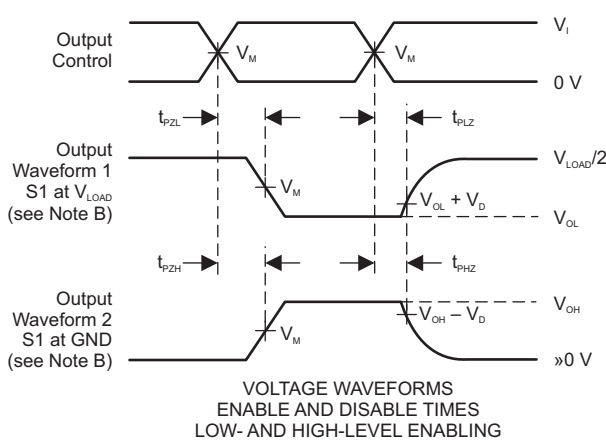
Output Control

$V_I$

$V_M$

$V_M$

0 V

$t_{PZL}$

$t_{PLZ}$

Output Waveform 1 S1 at $V_{LOAD}$ (see Note B)

$V_{LOAD}/2$

$V_M$

$V_{OL} + V_D$

$V_{OL}$

$t_{PZH}$

$t_{PHZ}$

Output Waveform 2 S1 at GND (see Note B)

$V_{OH}$

$V_{OH} - V_D$

$V_M$

»0 V

VOLTAGE WAVEFORMS
ENABLE AND DISABLE TIMES
LOW- AND HIGH-LEVEL ENABLING